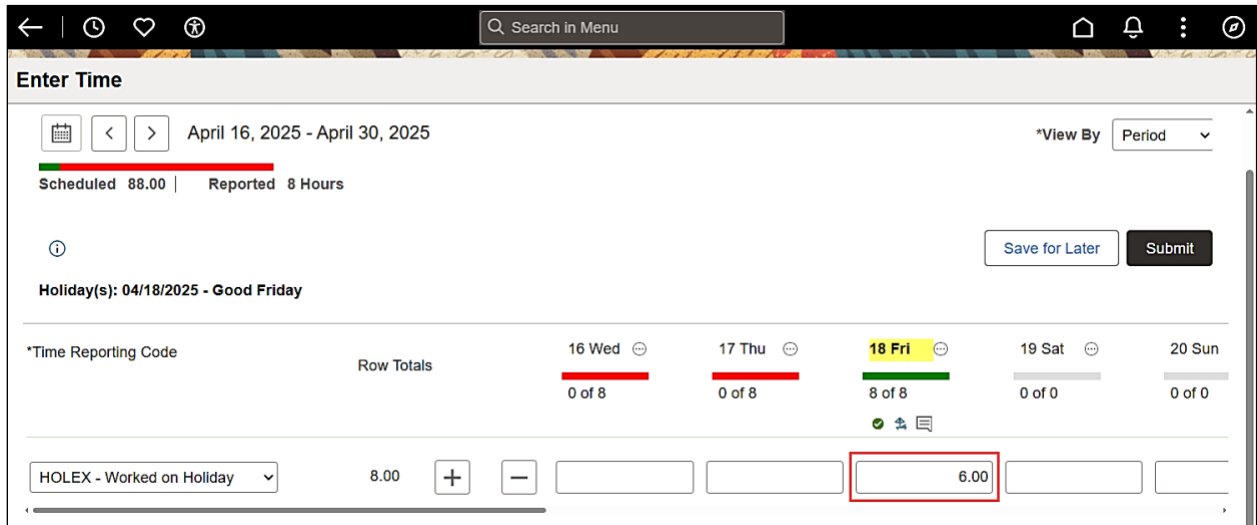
Search in Menu

Enter Time

April 16, 2025 - April 30, 2025

*View By Period

Scheduled 88.00 | Reported 8 Hours

Save for Later Submit

Holiday(s): 04/18/2025 - Good Friday

| *Time Reporting Code | Row Totals | | | 16 Wed | 17 Thu | 18 Fri | 19 Sat | 20 Sun |
|---|---|---|---|---|---|---|---|---|
| | | | | 0 of 8 | 0 of 8 | 8 of 8 | 0 of 0 | 0 of 0 |
| HOLEX - Worked on Holiday | 8.00 | + | − | | | 6.00 | | |